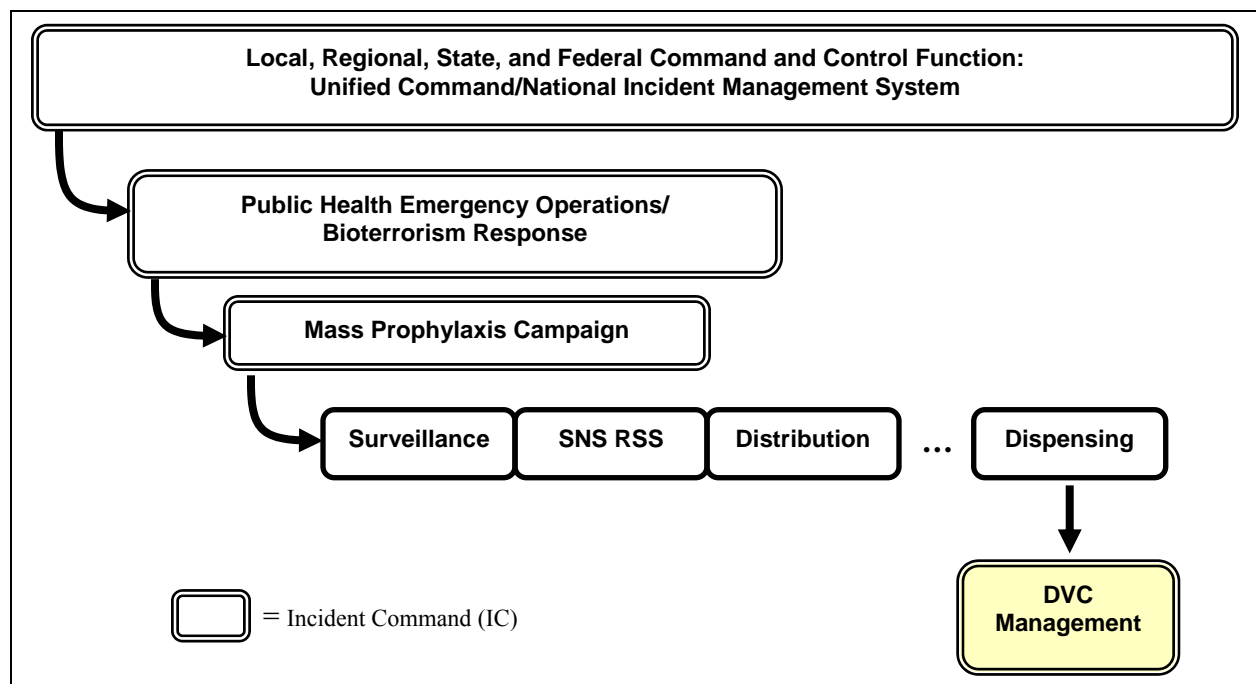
Local, Regional, State, and Federal Command and Control Function:
Unified Command/National Incident Management System

Public Health Emergency Operations/
Bioterrorism Response

Mass Prophylaxis Campaign

Surveillance

SNS RSS

Distribution

…

Dispensing

DVC Management

= Incident Command (IC)